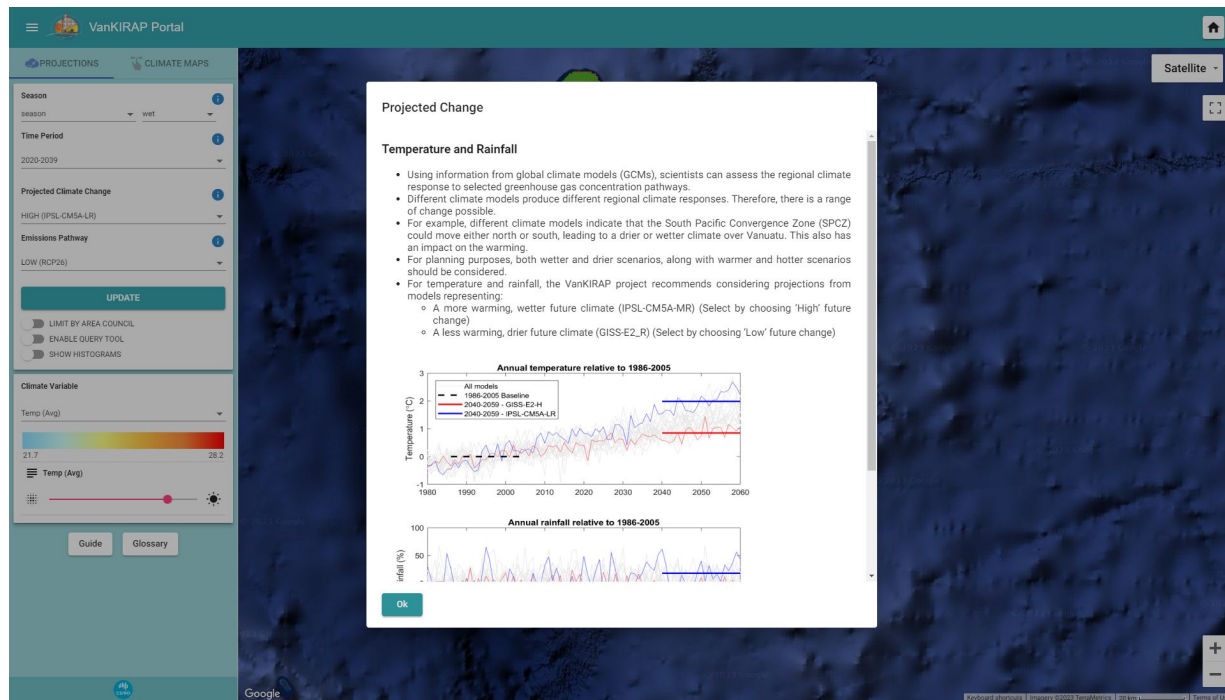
VanKIRAP Portal

PROJECTIONS
CLIMATE MAPS

Season
season
wet

Time Period
2020-2039

Projected Climate Change
HIGH (IPSL-CM5A-LR)

Emissions Pathway
LOW (RCP26)

UPDATE

LIMIT BY AREA COUNCIL
ENABLE QUERY TOOL
SHOW HISTOGRAMS

Climate Variable
Temp (Avg)
21.7
28.2
Temp (Avg)

Guide
Glossary

Satellite

Projected Change

Temperature and Rainfall

- Using information from global climate models (GCMs), scientists can assess the regional climate response to selected greenhouse gas concentration pathways.
- Different climate models produce different regional climate responses. Therefore, there is a range of change possible.
- For example, different climate models indicate that the South Pacific Convergence Zone (SPCZ) could move either north or south, leading to a drier or wetter climate over Vanuatu. This also has an impact on the warming.
- For planning purposes, both wetter and drier scenarios, along with warmer and hotter scenarios should be considered.
- For temperature and rainfall, the VanKIRAP project recommends considering projections from models representing:
  - A more warming, wetter future climate (IPSL-CM5A-MR) (Select by choosing 'High' future change)
  - A less warming, drier future climate (GISS-E2_R) (Select by choosing 'Low' future change)

Annual temperature relative to 1986-2005
All models
1986-2005 Baseline
2040-2059 - GISS-E2-H
2040-2059 - IPSL-CM5A-LR
Temperature (°C)
3
2
1
0
-1
1980 1990 2000 2010 2020 2030 2040 2050 2060

Annual rainfall relative to 1986-2005
100
50
infall (%)

Ok

Google
Keyboard shortcuts | Imagery ©2023 TerraMetrics | 50 km | Terms of